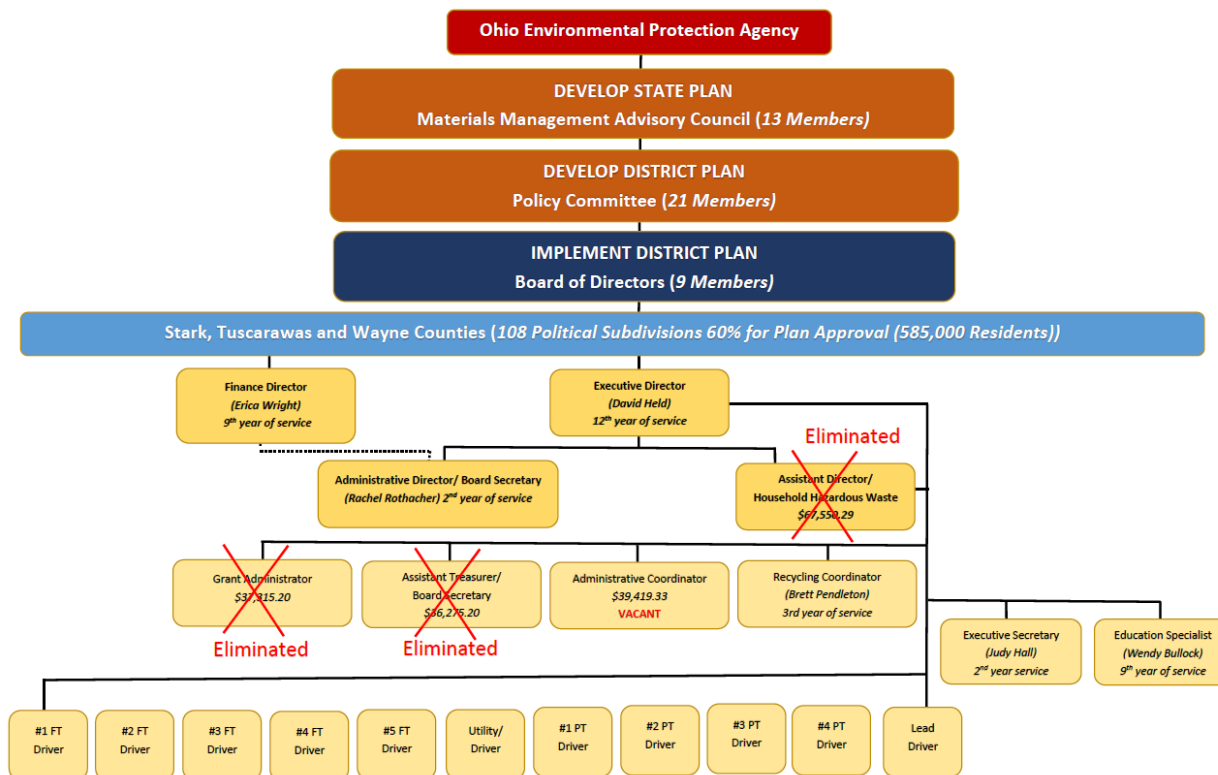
Ohio Environmental Protection Agency

DEVELOP STATE PLAN
Materials Management Advisory Council (13 Members)

DEVELOP DISTRICT PLAN
Policy Committee (21 Members)

IMPLEMENT DISTRICT PLAN
Board of Directors (9 Members)

Stark, Tuscarawas and Wayne Counties (108 Political Subdivisions 60% for Plan Approval (585,000 Residents))

Finance Director
(Erica Wright)
9th year of service

Executive Director
(David Held)
12th year of service

Administrative Director/ Board Secretary
(Rachel Rothacher) 2nd year of service

Eliminated
Assistant Director/
Household Hazardous Waste
$67,550.29

Grant Administrator
$37,315.20
Eliminated

Assistant Treasurer/
Board Secretary
$36,275.20
Eliminated

Administrative Coordinator
$39,419.33
VACANT

Recycling Coordinator
(Brett Pendleton)
3rd year of service

Executive Secretary
(Judy Hall)
2nd year service

Education Specialist
(Wendy Bullock)
9th year of service

#1 FT Driver

#2 FT Driver

#3 FT Driver

#4 FT Driver

#5 FT Driver

Utility/ Driver

#1 PT Driver

#2 PT Driver

#3 PT Driver

#4 PT Driver

Lead Driver